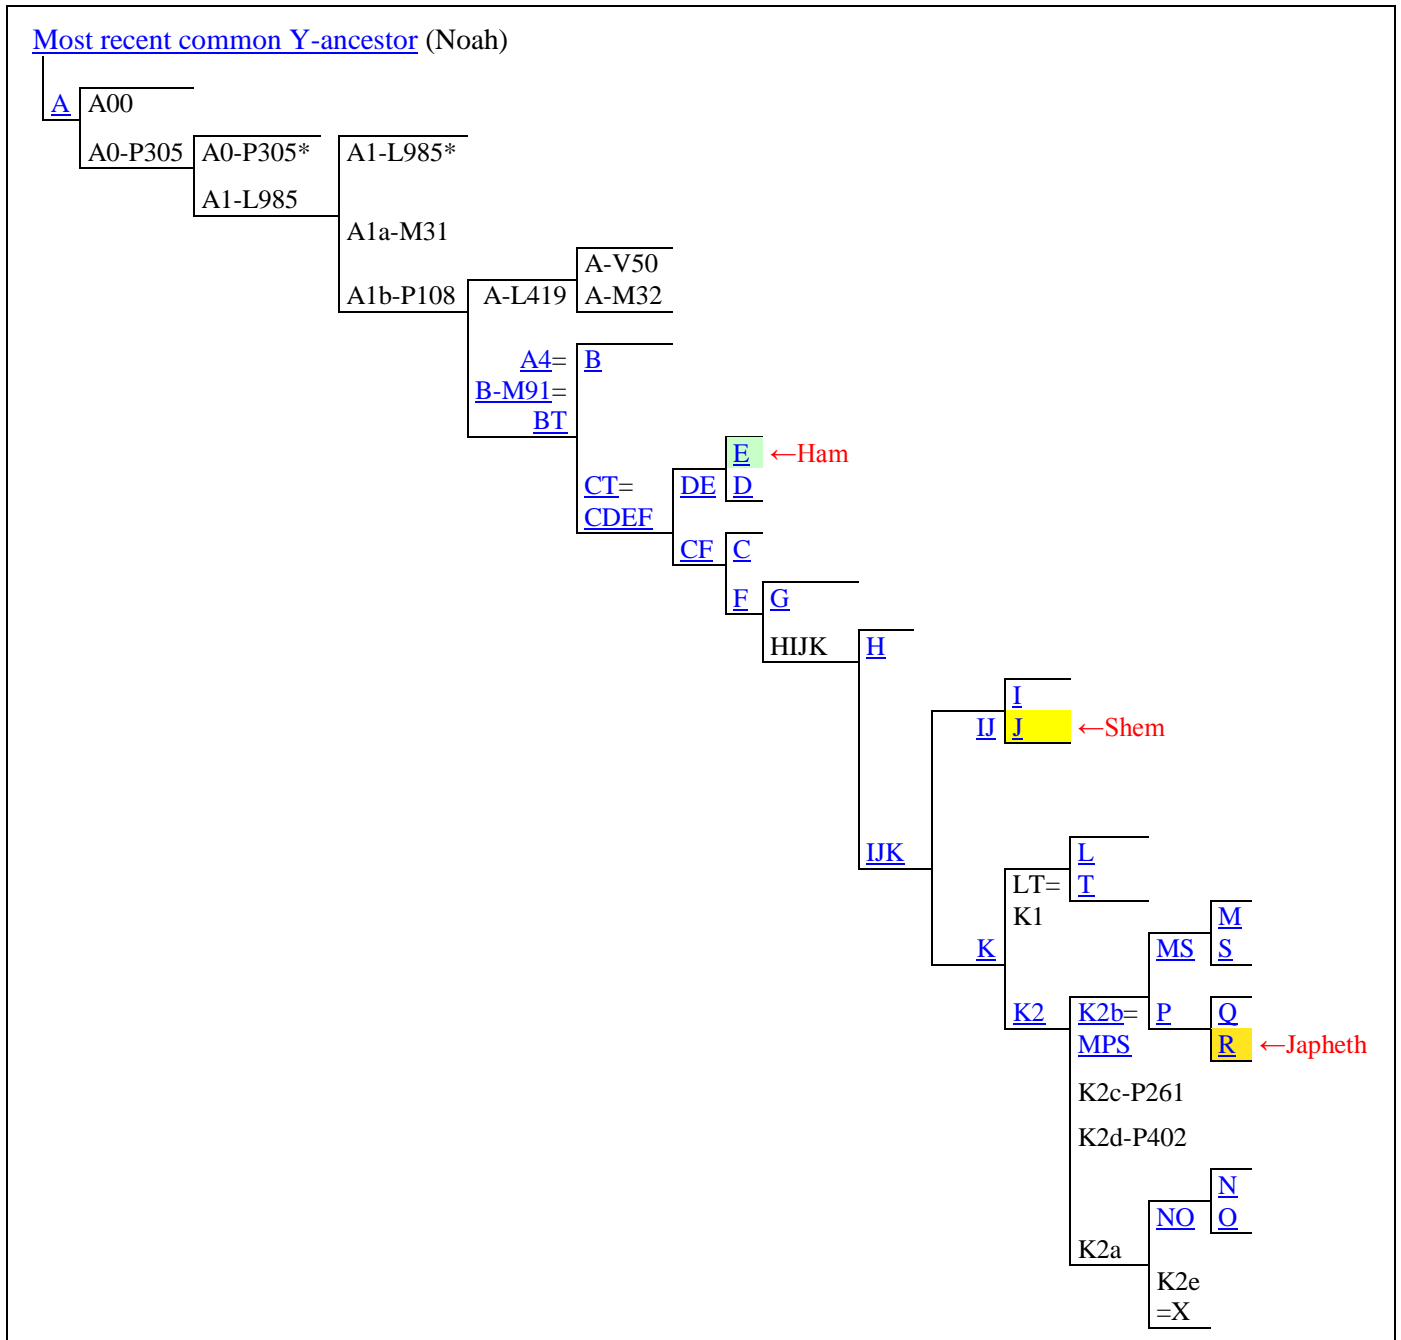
Most recent common Y-ancestor (Noah)

A
A00
A0-P305
A0-P305*
A1-L985
A1-L985*
A1a-M31
A1b-P108
A-L419
A-V50
A-M32
A4=
B-M91=
BT
B
CT=
CDEF
DE
E ←Ham
D
CF
C
F
G
HIJK
H
IJK
IJ
I
J ←Shem
K
LT=
K1
L
T
K2
K2b=
MPS
MS
M
S
P
Q
R ←Japheth
K2c-P261
K2d-P402
K2a
NO
N
O
K2e
=X